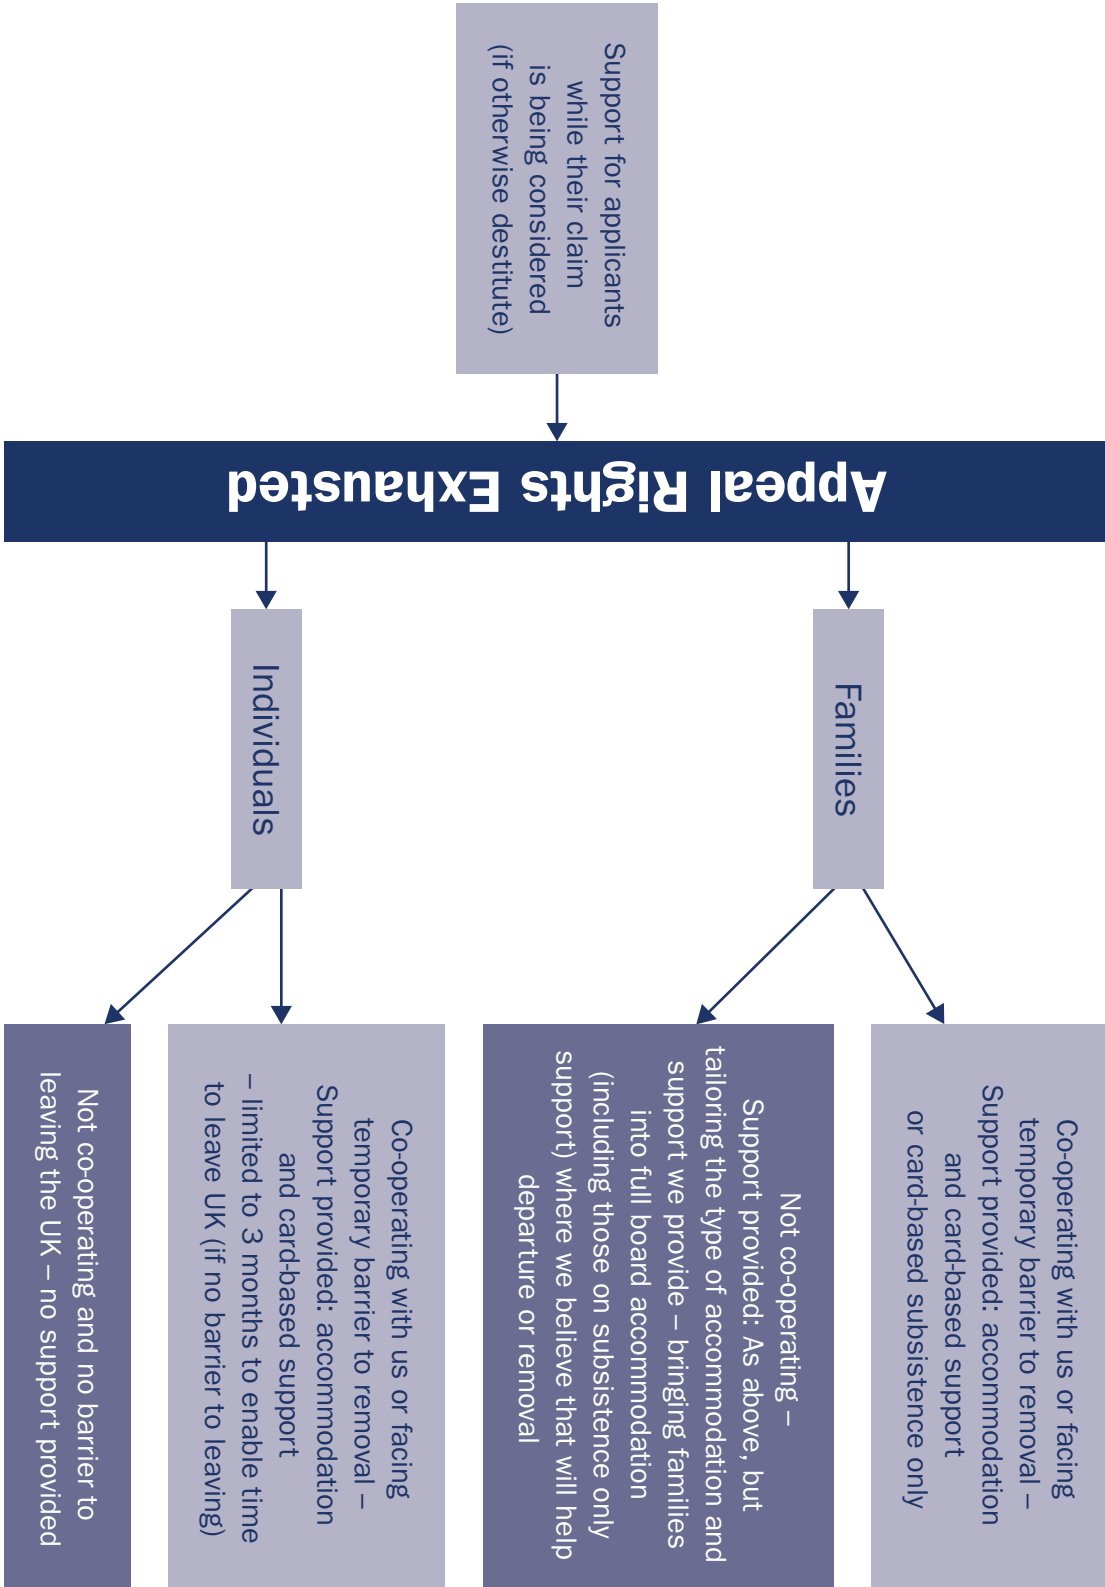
Support for applicants while their claim is being considered (if otherwise destitute)

Appeal Rights Exhausted

Families

Individuals

Co-operating with us or facing temporary barrier to removal – Support provided: accommodation and card-based support or card-based subsistence only

Not co-operating – Support provided: As above, but tailoring the type of accommodation and support we provide – bringing families into full board accommodation (including those on subsistence only support) where we believe that will help departure or removal

Co-operating with us or facing temporary barrier to removal – Support provided: accommodation and card-based support – limited to 3 months to enable time to leave UK (if no barrier to leaving)

Not co-operating and no barrier to leaving the UK – no support provided